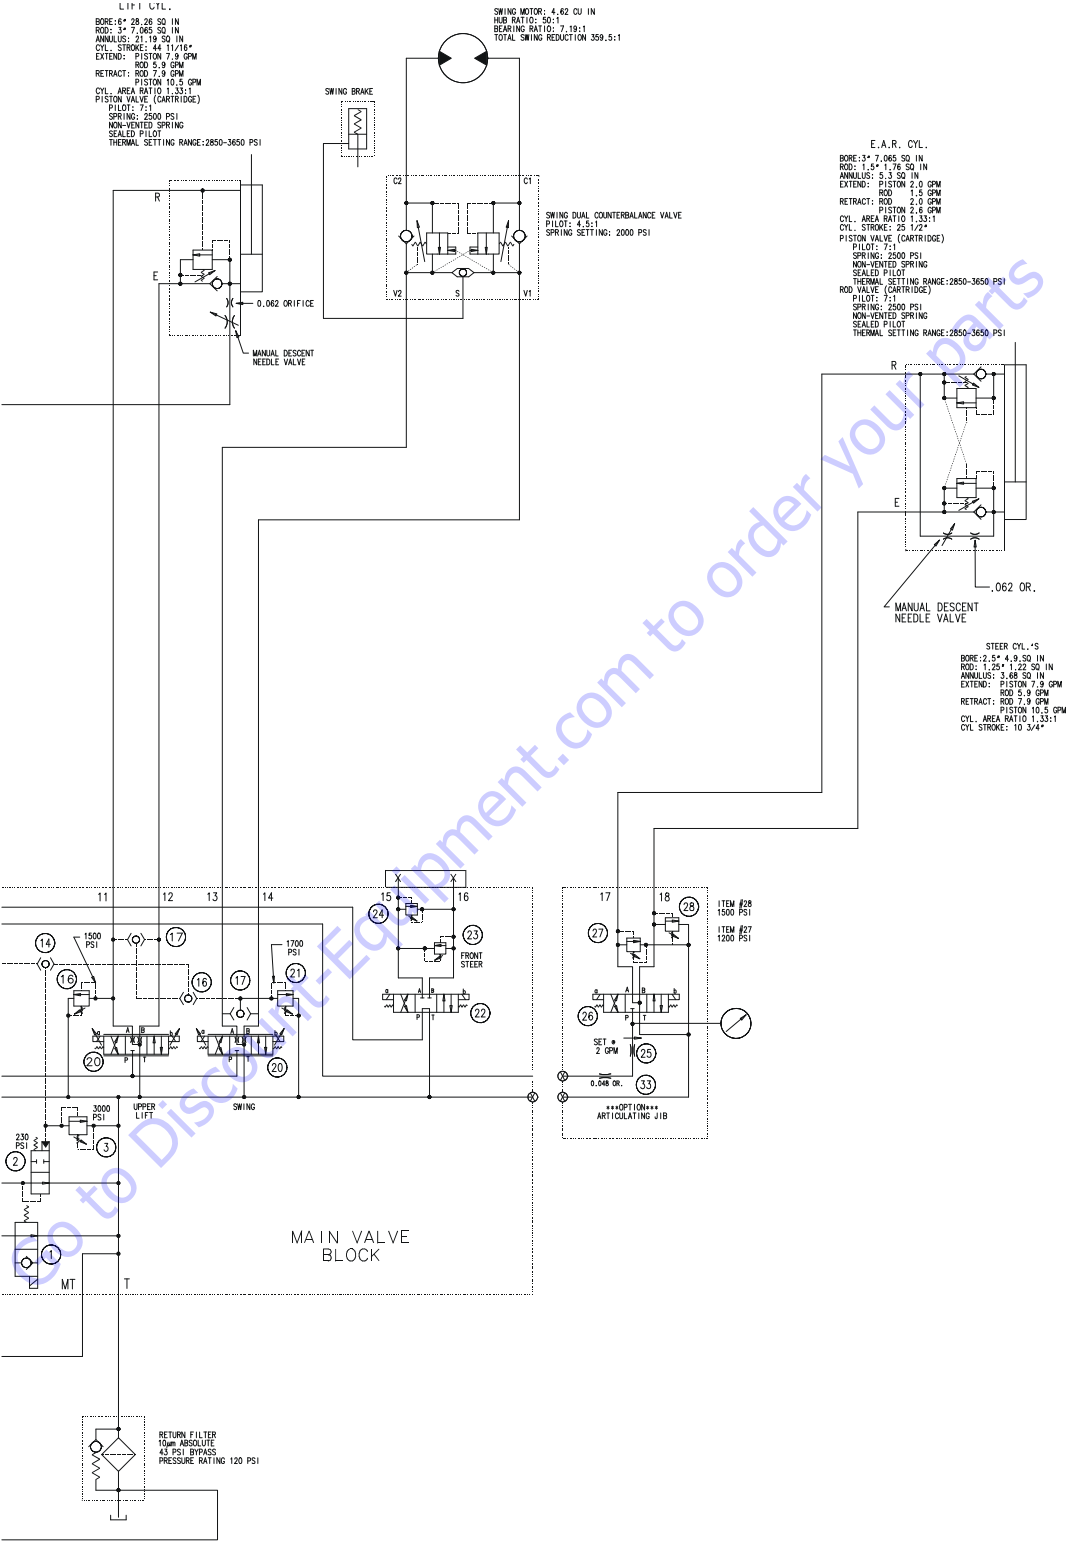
LIFT CYL.
BORE:6" 28.26 SQ IN
ROD: 3" 7.065 SQ IN
ANNULUS: 21.19 SQ IN
CYL. STROKE: 44 11/16"
EXTEND: PISTON 7.9 GPM
ROD 5.9 GPM
RETRACT: ROD 7.9 GPM
PISTON 10.5 GPM
CYL. AREA RATIO 1.33:1
PISTON VALVE (CARTRIDGE)
PILOT: 7:1
SPRING: 2500 PSI
NON-VENTED SPRING
SEALED PILOT
THERMAL SETTING RANGE:2850-3650 PSI

SWING MOTOR: 4.62 CU IN
HUB RATIO: 50:1
BEARING RATIO: 7.19:1
TOTAL SWING REDUCTION 359.5:1

SWING BRAKE

C2
C1

SWING DUAL COUNTERBALANCE VALVE
PILOT: 4.5:1
SPRING SETTING: 2000 PSI

V2
S
V1

R
E
0.062 ORIFICE
MANUAL DESCENT
NEEDLE VALVE

E.A.R. CYL.
BORE:3" 7.065 SQ IN
ROD: 1.5" 1.76 SQ IN
ANNULUS: 5.3 SQ IN
EXTEND: PISTON 2.0 GPM
ROD 1.5 GPM
RETRACT: ROD 2.0 GPM
PISTON 2.6 GPM
CYL. AREA RATIO 1.33:1
CYL. STROKE: 25 1/2"
PISTON VALVE (CARTRIDGE)
PILOT: 7:1
SPRING: 2500 PSI
NON-VENTED SPRING
SEALED PILOT
THERMAL SETTING RANGE:2850-3650 PSI
ROD VALVE (CARTRIDGE)
PILOT: 7:1
SPRING: 2500 PSI
NON-VENTED SPRING
SEALED PILOT
THERMAL SETTING RANGE:2850-3650 PSI

R
E
.062 OR.
MANUAL DESCENT
NEEDLE VALVE

STEER CYL.'S
BORE:2.5" 4.9 SQ IN
ROD: 1.25" 1.22 SQ IN
ANNULUS: 3.68 SQ IN
EXTEND: PISTON 7.9 GPM
ROD 5.9 GPM
RETRACT: ROD 7.9 GPM
PISTON 10.5 GPM
CYL. AREA RATIO 1.33:1
CYL STROKE: 10 3/4"

11 12 13 14 15 16 17 18
X X
24 23 FRONT STEER 22
14 1500 PSI 17 1700 PSI 21
16 16 17
A B P T A B P T A B P T
20 20
UPPER LIFT SWING
3000 PSI 3
230 PSI 2
1
MT T
MAIN VALVE BLOCK

ITEM #28 1500 PSI
ITEM #27 1200 PSI
27 28 26
SET @ 2 GPM 25
0.048 OR. 33
***OPTION***
ARTICULATING JIB

RETURN FILTER
10μm ABSOLUTE
43 PSI BYPASS
PRESSURE RATING 120 PSI